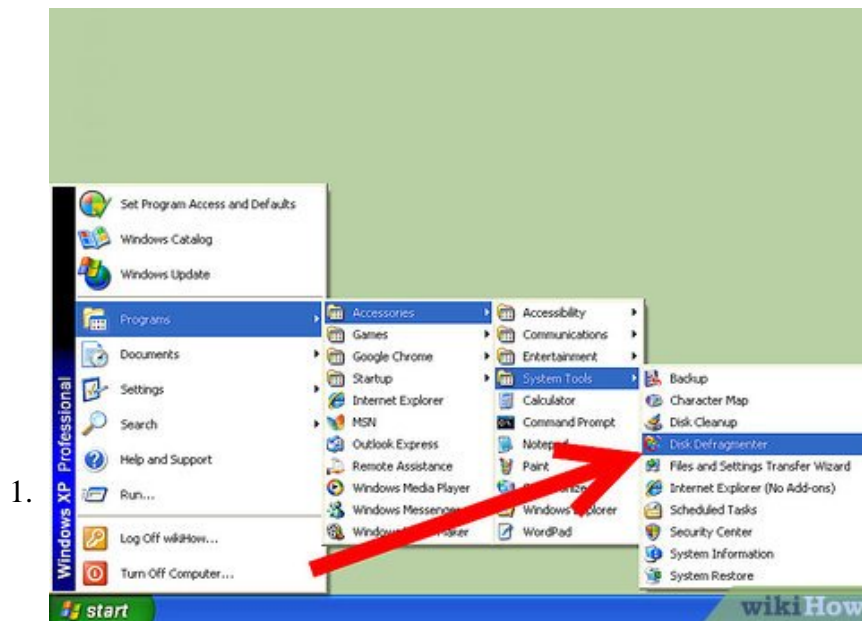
1.

Windows XP Professional

Set Program Access and Defaults
Windows Catalog
Windows Update
Programs
Documents
Settings
Search
Help and Support
Run...
Log Off wikiHow...
Turn Off Computer...

Accessories
Games
Google Chrome
Startup
Internet Explorer
MSN
Outlook Express
Remote Assistance
Windows Media Player
Windows Messen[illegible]
Windows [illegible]

Accessibility
Communications
Entertainment
System Tools
Calculator
Command Prompt
Notep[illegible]
Paint
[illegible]
Windows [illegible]plorer
WordPad

Backup
Character Map
Disk Cleanup
Disk Defragmenter
Files and Settings Transfer Wizard
Internet Explorer (No Add-ons)
Scheduled Tasks
Security Center
System Information
System Restore

start

wikiHow